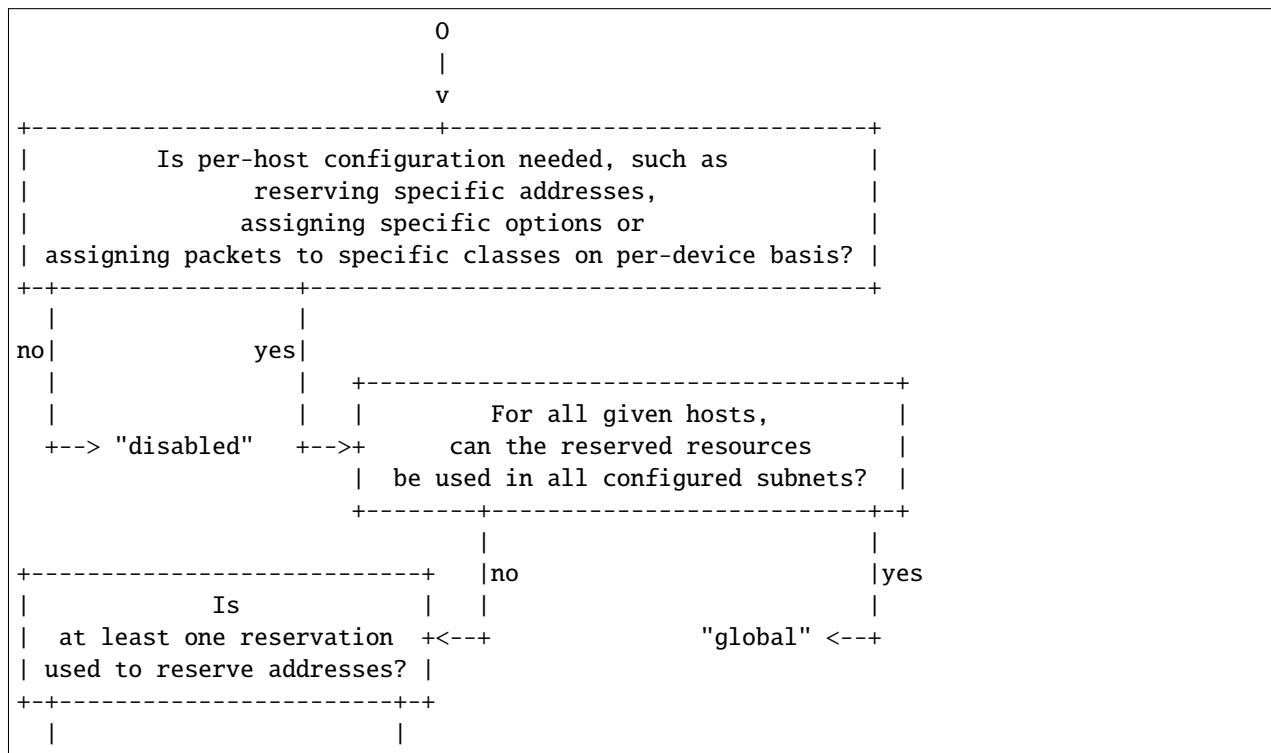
O

Is per-host configuration needed, such as reserving specific addresses, assigning specific options or assigning packets to specific classes on per-device basis?

no

yes

"disabled"

For all given hosts, can the reserved resources be used in all configured subnets?

no

yes

Is at least one reservation used to reserve addresses?

"global"